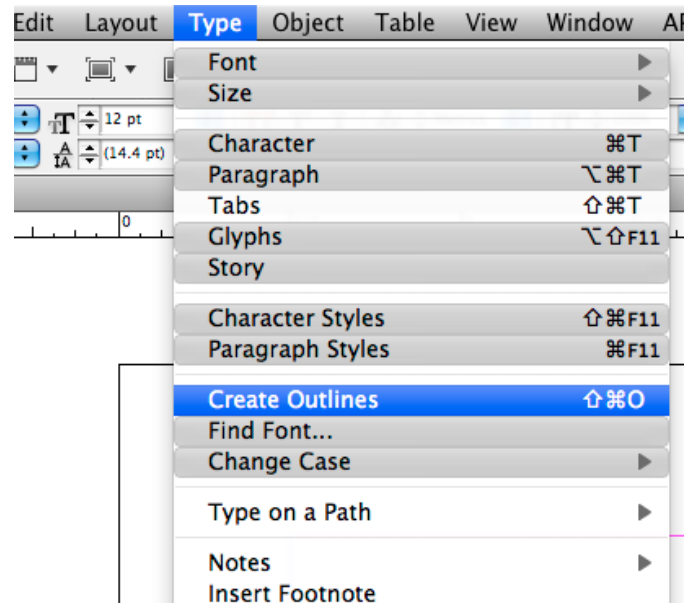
Edit Layout Type Object Table View Window A

12 pt
(14.4 pt)
0

Font
Size

Character ⌘T
Paragraph ⌥⌘T
Tabs ⇧⌘T
Glyphs ⌥⇧F11
Story

Character Styles ⇧⌘F11
Paragraph Styles ⌘F11

Create Outlines ⇧⌘O
Find Font...
Change Case

Type on a Path

Notes
Insert Footnote